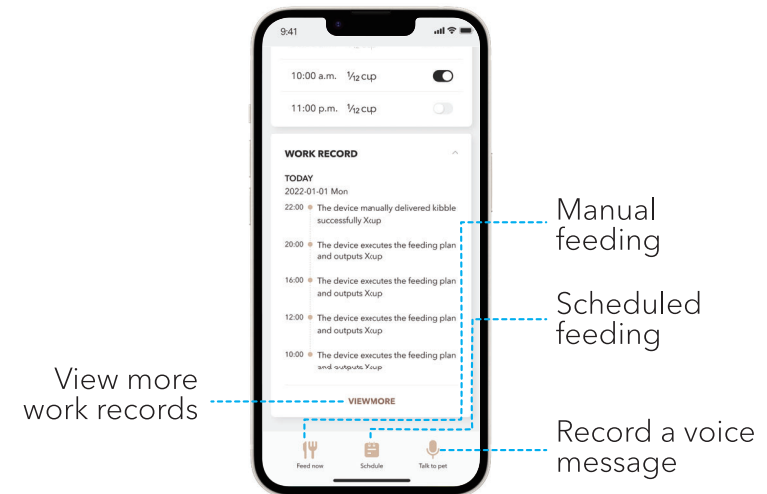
9:41

10:00 a.m. $\frac{1}{12}$ cup

11:00 p.m. $\frac{1}{12}$ cup

WORK RECORD

TODAY
2022-01-01 Mon

22:00 The device manually delivered kibble successfully Xcup

20:00 The device executes the feeding plan and outputs Xcup

16:00 The device executes the feeding plan and outputs Xcup

12:00 The device executes the feeding plan and outputs Xcup

10:00 The device executes the feeding plan and outputs Xcup

VIEWMORE

Feed now Schdule Talk to pet

Manual feeding

Scheduled feeding

View more work records

Record a voice message